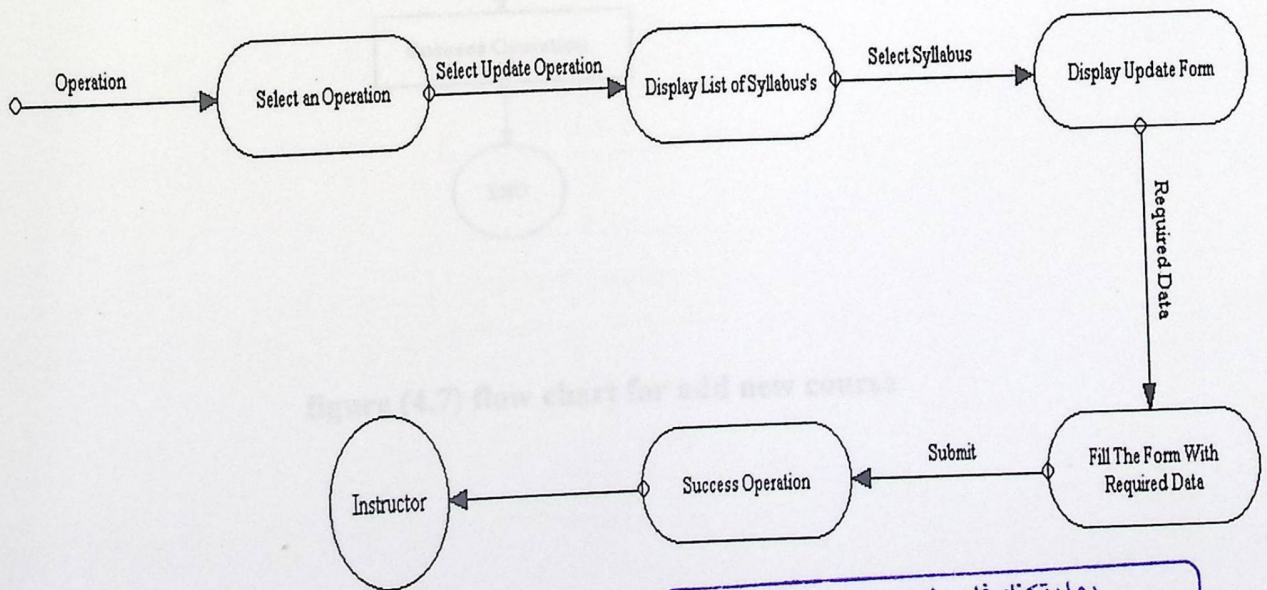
Operation

Select an Operation

Select Update Operation

Display List of Syllabus's

Select Syllabus

Display Update Form

Required Data

Fill The Form With Required Data

Submit

Success Operation

Instructor

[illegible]